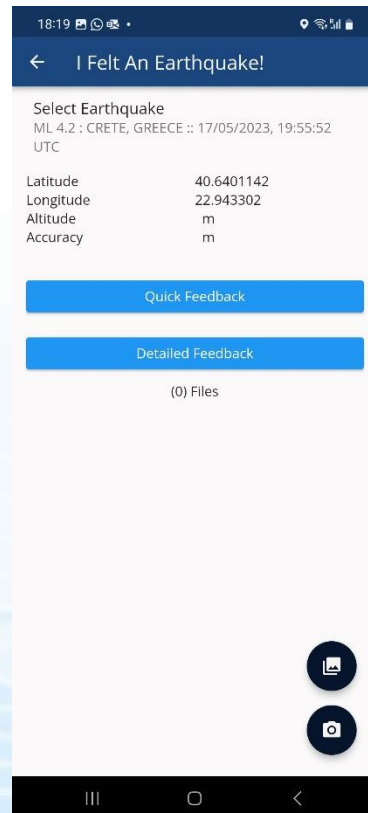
18:19

I Felt An Earthquake!

Select Earthquake
ML 4.2 : CRETE, GREECE :: 17/05/2023, 19:55:52 UTC

| | |
|---|---|
| Latitude | 40.6401142 |
| Longitude | 22.943302 |
| Altitude | m |
| Accuracy | m |

Quick Feedback

Detailed Feedback

(0) Files